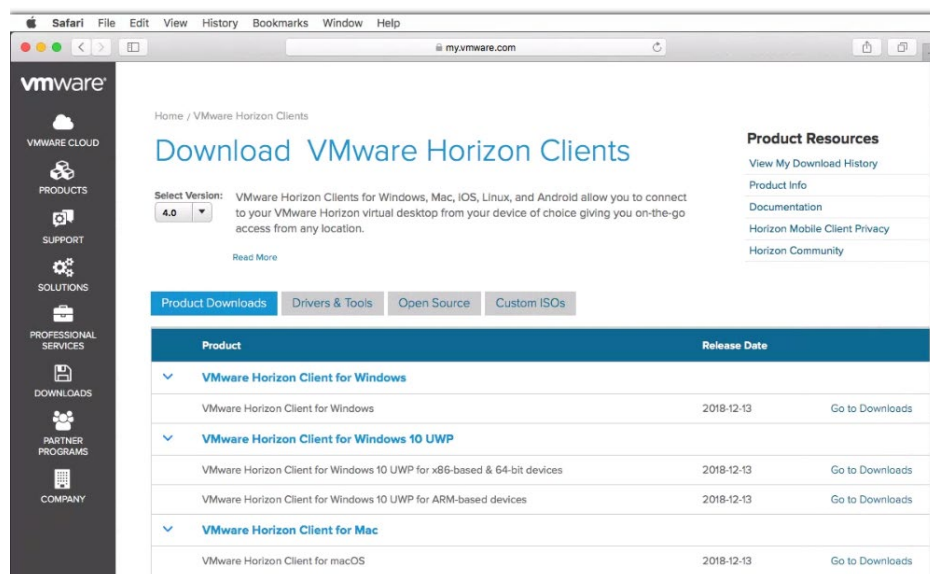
Safari File Edit View History Bookmarks Window Help

my.vmware.com

vmware

VMWARE CLOUD

PRODUCTS

SUPPORT

SOLUTIONS

PROFESSIONAL SERVICES

DOWNLOADS

PARTNER PROGRAMS

COMPANY

Home / VMware Horizon Clients

Download VMware Horizon Clients

Select Version:
4.0

VMware Horizon Clients for Windows, Mac, iOS, Linux, and Android allow you to connect to your VMware Horizon virtual desktop from your device of choice giving you on-the-go access from any location.

Read More

Product Resources
View My Download History
Product Info
Documentation
Horizon Mobile Client Privacy
Horizon Community

Product Downloads | Drivers & Tools | Open Source | Custom ISOs

| Product | Release Date | |
|---|---|---|
| VMware Horizon Client for Windows | | |
| VMware Horizon Client for Windows | 2018-12-13 | Go to Downloads |
| VMware Horizon Client for Windows 10 UWP | | |
| VMware Horizon Client for Windows 10 UWP for x86-based & 64-bit devices | 2018-12-13 | Go to Downloads |
| VMware Horizon Client for Windows 10 UWP for ARM-based devices | 2018-12-13 | Go to Downloads |
| VMware Horizon Client for Mac | | |
| VMware Horizon Client for macOS | 2018-12-13 | Go to Downloads |